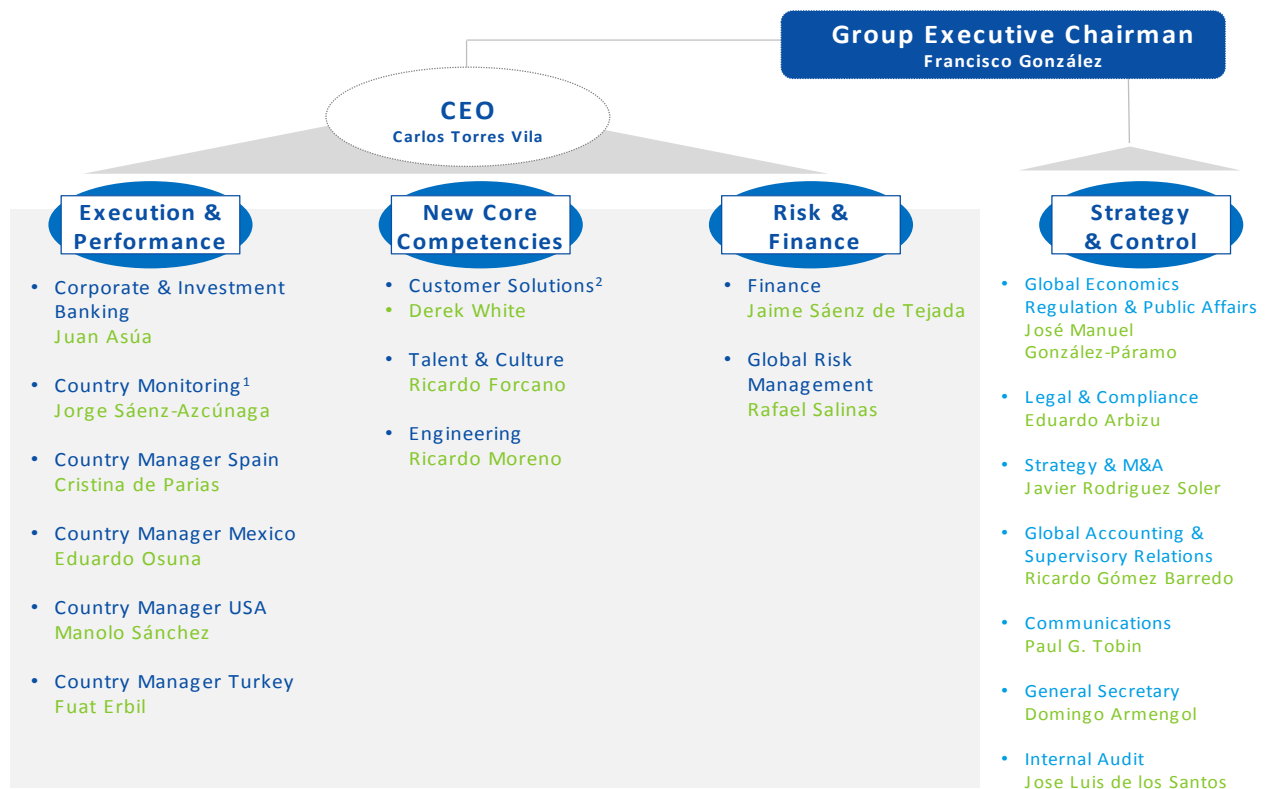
Group Executive Chairman
Francisco González

CEO
Carlos Torres Vila

Execution & Performance

• Corporate & Investment Banking
Juan Asúa

• Country Monitoring$^1$
Jorge Sáenz-Azcúnaga

• Country Manager Spain
Cristina de Parias

• Country Manager Mexico
Eduardo Osuna

• Country Manager USA
Manolo Sánchez

• Country Manager Turkey
Fuat Erbil

New Core Competencies

• Customer Solutions$^2$
• Derek White

• Talent & Culture
Ricardo Forcano

• Engineering
Ricardo Moreno

Risk & Finance

• Finance
Jaime Sáenz de Tejada

• Global Risk Management
Rafael Salinas

Strategy & Control

• Global Economics Regulation & Public Affairs
José Manuel González-Páramo

• Legal & Compliance
Eduardo Arbizu

• Strategy & M&A
Javier Rodriguez Soler

• Global Accounting & Supervisory Relations
Ricardo Gómez Barredo

• Communications
Paul G. Tobin

• General Secretary
Domingo Armengol

• Internal Audit
Jose Luis de los Santos